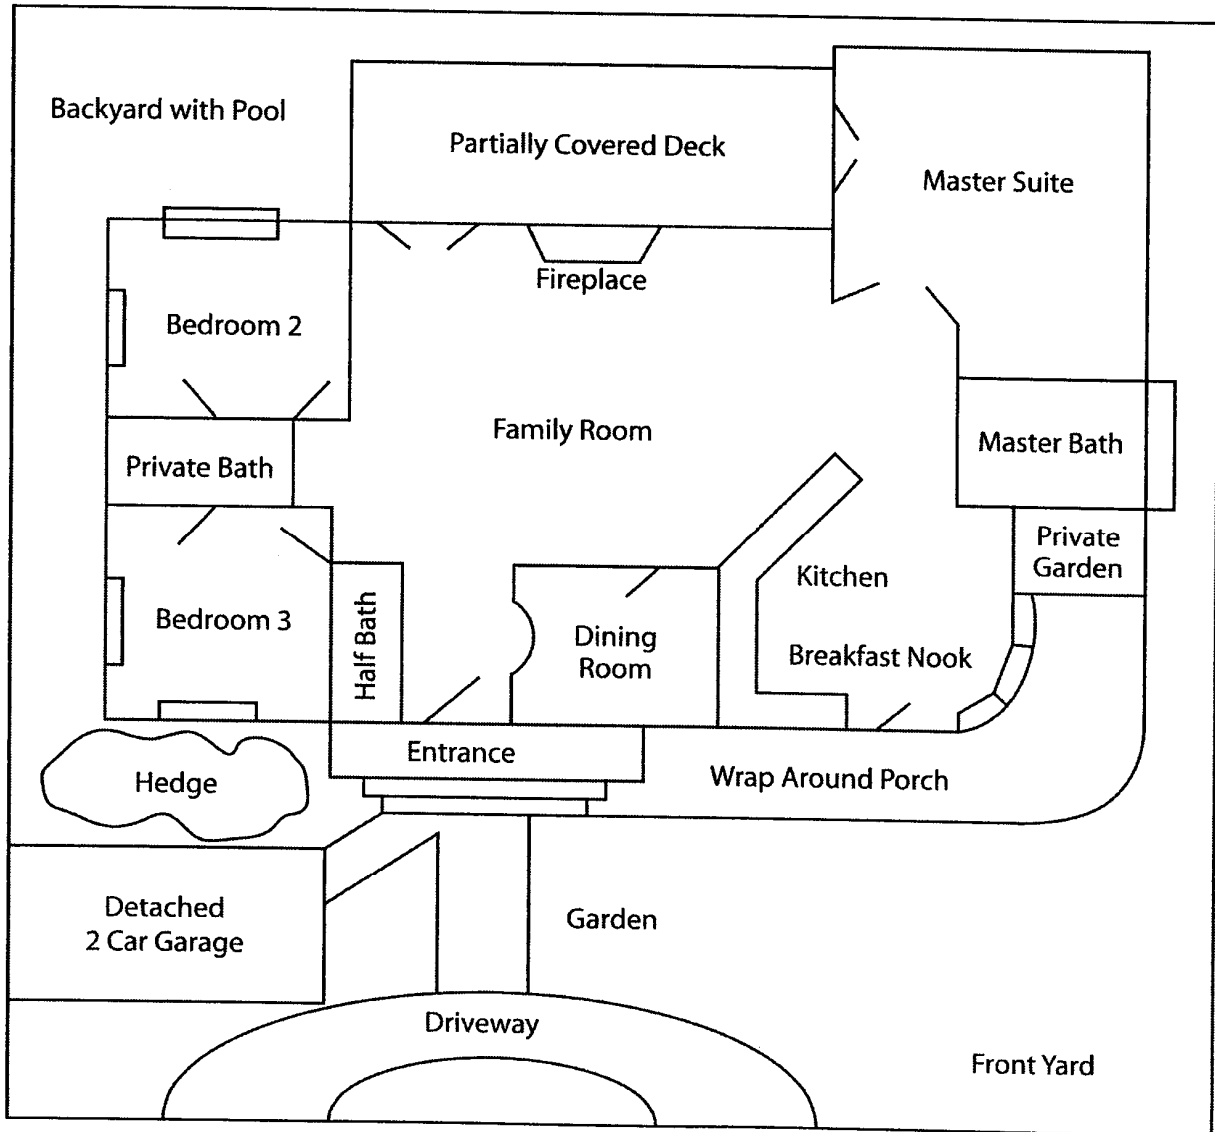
Backyard with Pool

Partially Covered Deck

Master Suite

Fireplace

Bedroom 2

Family Room

Master Bath

Private Bath

Private Garden

Kitchen

Bedroom 3

Half Bath

Dining Room

Breakfast Nook

Entrance

Hedge

Wrap Around Porch

Detached 2 Car Garage

Garden

Driveway

Front Yard